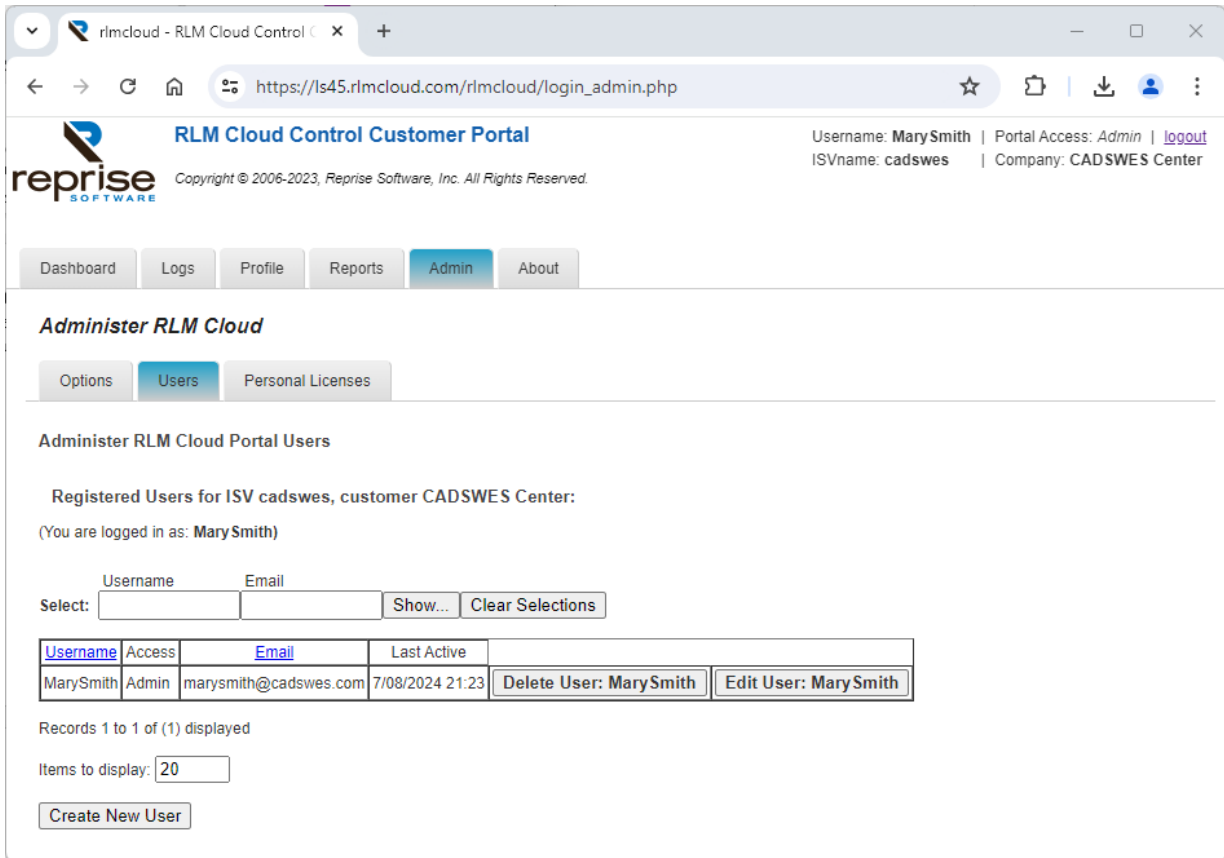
rlmcloud - RLM Cloud Control C

https://ls45.rlmcloud.com/rlmcloud/login_admin.php

reprise SOFTWARE

RLM Cloud Control Customer Portal

Copyright © 2006-2023, Reprise Software, Inc. All Rights Reserved.

Username: MarySmith | Portal Access: Admin | logout
ISVname: cadswes | Company: CADSWES Center

Dashboard | Logs | Profile | Reports | Admin | About

Administer RLM Cloud

Options | Users | Personal Licenses

Administer RLM Cloud Portal Users

Registered Users for ISV cadswes, customer CADSWES Center:

(You are logged in as: MarySmith)

Username Email
Select: Show... Clear Selections

| Username | Access | Email | Last Active | |
|---|---|---|---|---|
| MarySmith | Admin | marysmith@cadswes.com | 7/08/2024 21:23 | Delete User: MarySmith Edit User: MarySmith |

Records 1 to 1 of (1) displayed

Items to display: 20

Create New User